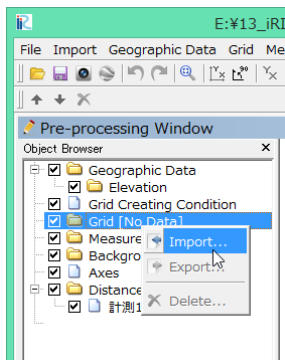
E:¥13_iRI

File Import Geographic Data Grid M

Pre-processing Window

Object Browser ×

Geographic Data
Elevation
Grid Creating Condition
Grid [No Data]
Measure
Backgro
Axes
Distance
計測1

Import...
Export...
Delete...